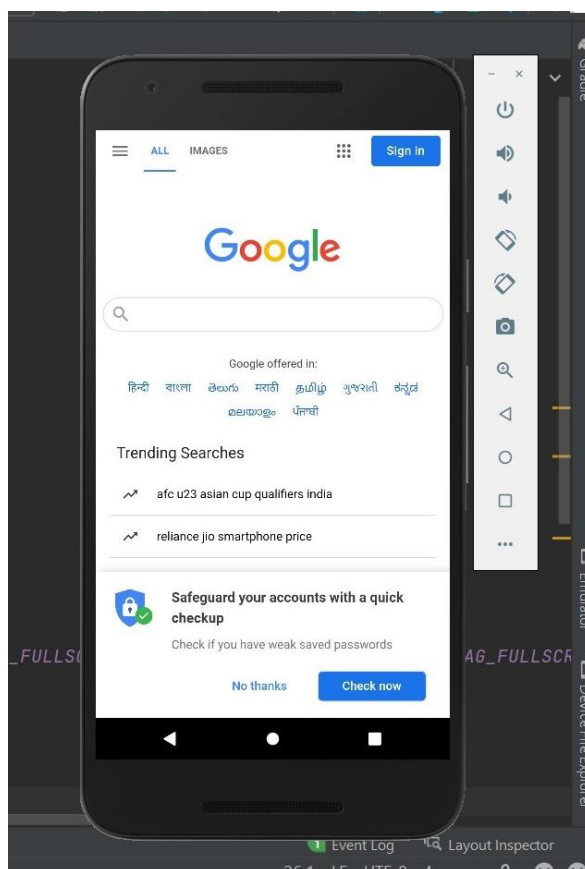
ALL IMAGES

Sign in

Google

Google offered in:
हिन्दी বাংলা తెలుగు मराठी தமிழ் ગુજરાતી ಕನ್ನಡ മലയാളം ਪੰਜਾਬੀ

Trending Searches

afc u23 asian cup qualifiers india

reliance jio smartphone price

Safeguard your accounts with a quick checkup

Check if you have weak saved passwords

No thanks

Check now

_FULLSC

AG_FULLSCR

Event Log

Layout Inspector

Gradle

Emulator

Device File Explorer